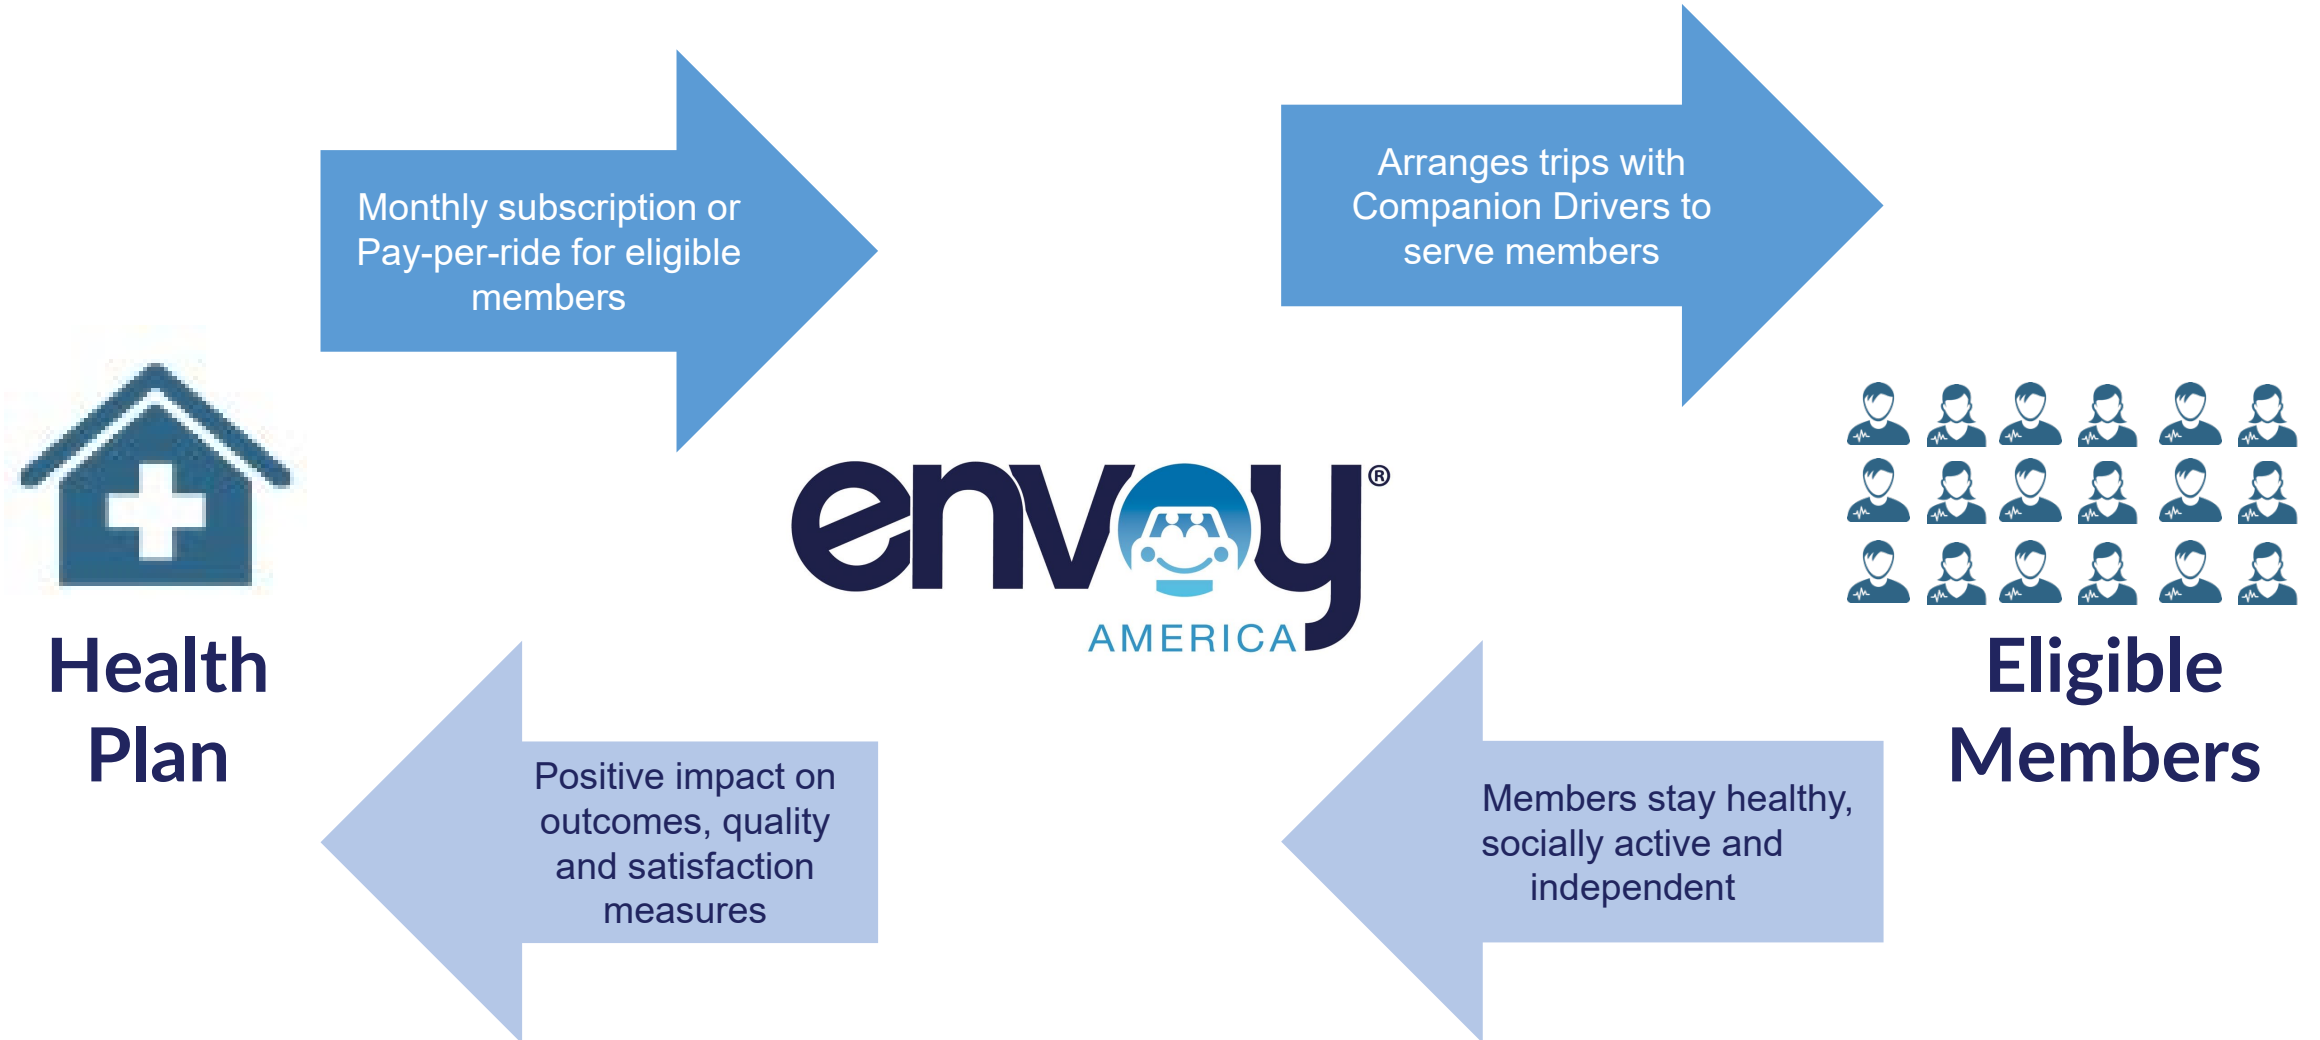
Monthly subscription or Pay-per-ride for eligible members

Arranges trips with Companion Drivers to serve members

Health Plan

envoy®
AMERICA

Eligible Members

Positive impact on outcomes, quality and satisfaction measures

Members stay healthy, socially active and independent